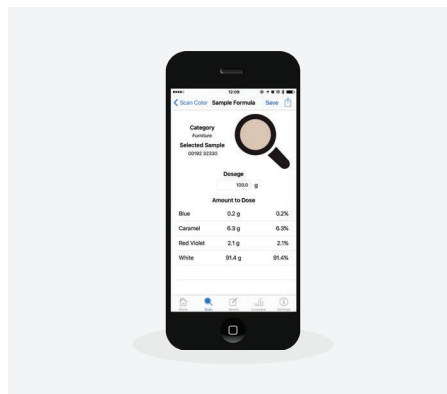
12:09

Scan Color Sample Formula Save

Category
Furniture
Selected Sample
00192 32330

Dosage
100.0 g

Amount to Dose

| Blue | 0.2 g | 0.2% |
|---|---|---|
| Caramel | 6.3 g | 6.3% |
| Red Violet | 2.1 g | 2.1% |
| White | 91.4 g | 91.4% |

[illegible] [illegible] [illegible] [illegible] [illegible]